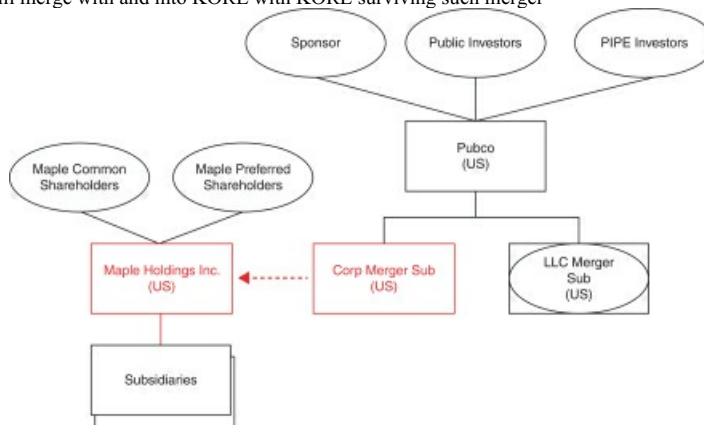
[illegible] merge with and into KORE with KORE surviving such merger

Sponsor

Public Investors

PIPE Investors

Pubco
(US)

Maple Common Shareholders

Maple Preferred Shareholders

Maple Holdings Inc.
(US)

Corp Merger Sub
(US)

LLC Merger Sub
(US)

Subsidiaries